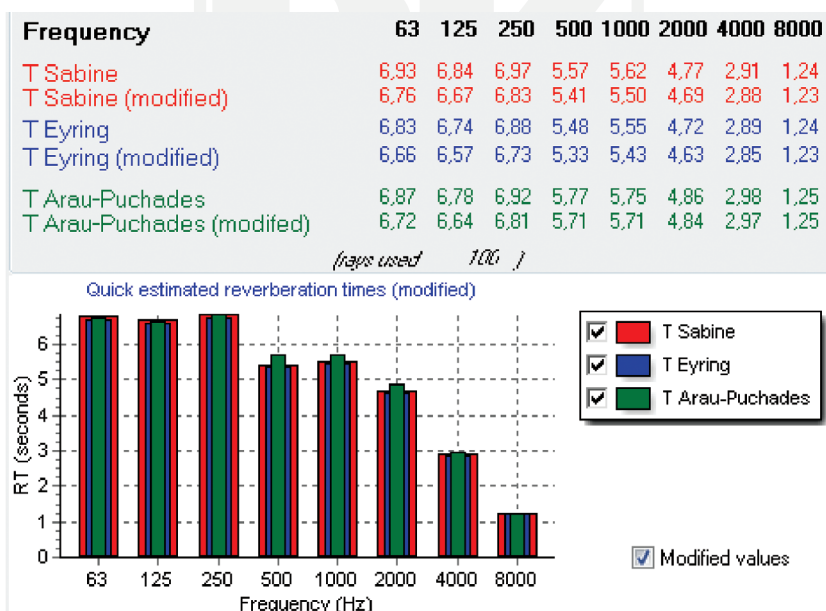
| Frequency | 63 | 125 | 250 | 500 | 1000 | 2000 | 4000 | 8000 |
|---|---|---|---|---|---|---|---|---|
| T Sabine | 6,93 | 6,84 | 6,97 | 5,57 | 5,62 | 4,77 | 2,91 | 1,24 |
| T Sabine (modified) | 6,76 | 6,67 | 6,83 | 5,41 | 5,50 | 4,69 | 2,88 | 1,23 |
| T Eyring | 6,83 | 6,74 | 6,88 | 5,48 | 5,55 | 4,72 | 2,89 | 1,24 |
| T Eyring (modified) | 6,66 | 6,57 | 6,73 | 5,33 | 5,43 | 4,63 | 2,85 | 1,23 |
| T Arau-Puchades | 6,87 | 6,78 | 6,92 | 5,77 | 5,75 | 4,86 | 2,98 | 1,25 |
| T Arau-Puchades (modifed) | 6,72 | 6,64 | 6,81 | 5,71 | 5,71 | 4,84 | 2,97 | 1,25 |

(rays used 100 )

Quick estimated reverberation times (modified)

RT (seconds)

0
1
2
3
4
5
6

63 125 250 500 1000 2000 4000 8000

Frequency (Hz)

T Sabine
T Eyring
T Arau-Puchades

Modified values